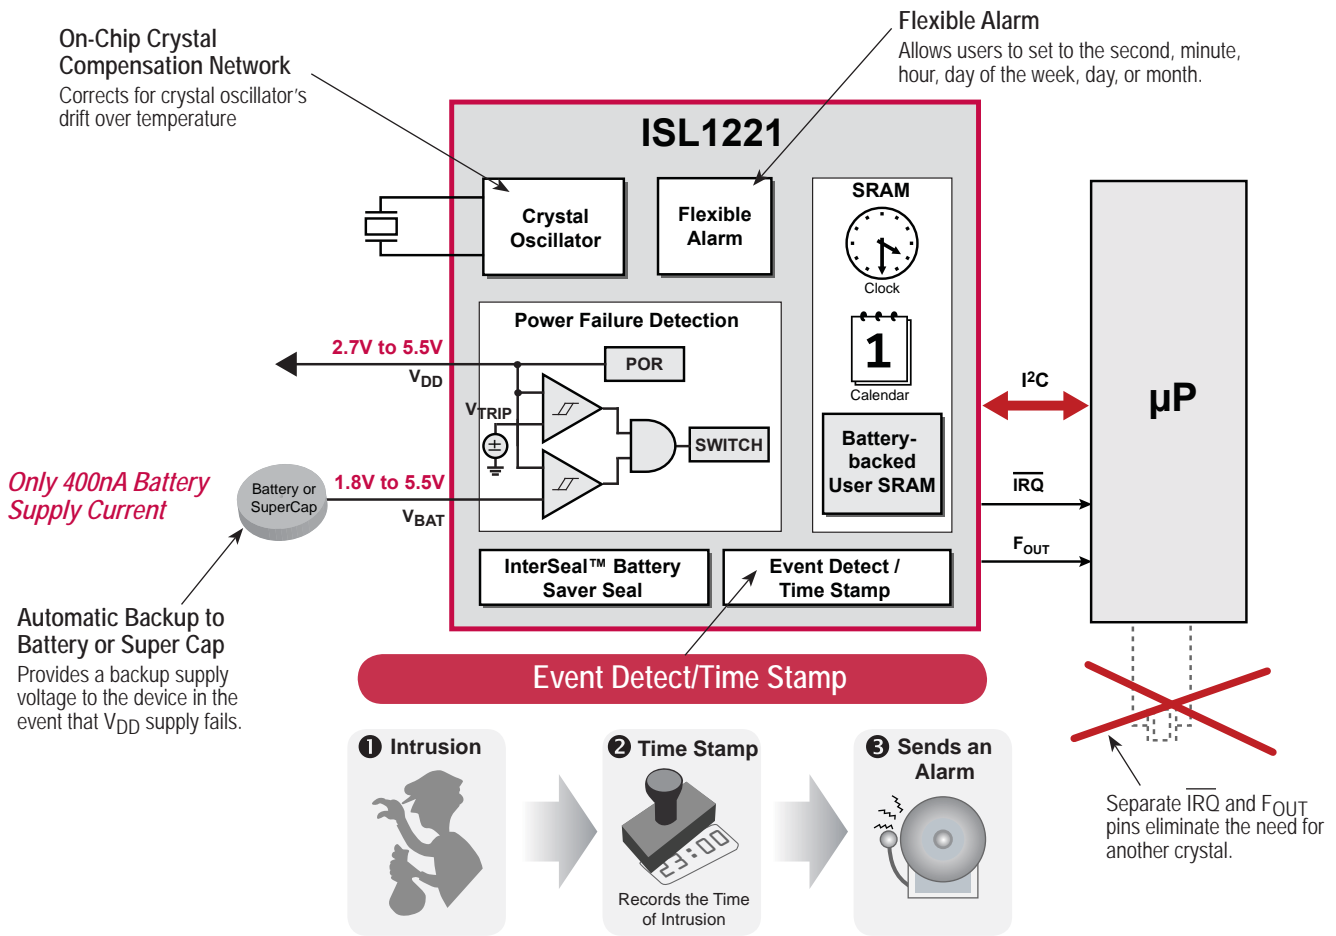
On-Chip Crystal Compensation Network
Corrects for crystal oscillator's drift over temperature

Flexible Alarm
Allows users to set to the second, minute, hour, day of the week, day, or month.

ISL1221

Crystal Oscillator

Flexible Alarm

SRAM

Clock

1

Calendar

Battery-backed User SRAM

Power Failure Detection

2.7V to 5.5V

$V_{DD}$

POR

$V_{TRIP}$

SWITCH

Only 400nA Battery Supply Current

Battery or SuperCap

1.8V to 5.5V

$V_{BAT}$

InterSeal™ Battery Saver Seal

Event Detect / Time Stamp

$I^2C$

µP

$\overline{IRQ}$

$F_{OUT}$

Automatic Backup to Battery or Super Cap
Provides a backup supply voltage to the device in the event that $V_{DD}$ supply fails.

Event Detect/Time Stamp

❶ Intrusion

❷ Time Stamp

23:00

Records the Time of Intrusion

❸ Sends an Alarm

Separate $\overline{IRQ}$ and $F_{OUT}$ pins eliminate the need for another crystal.